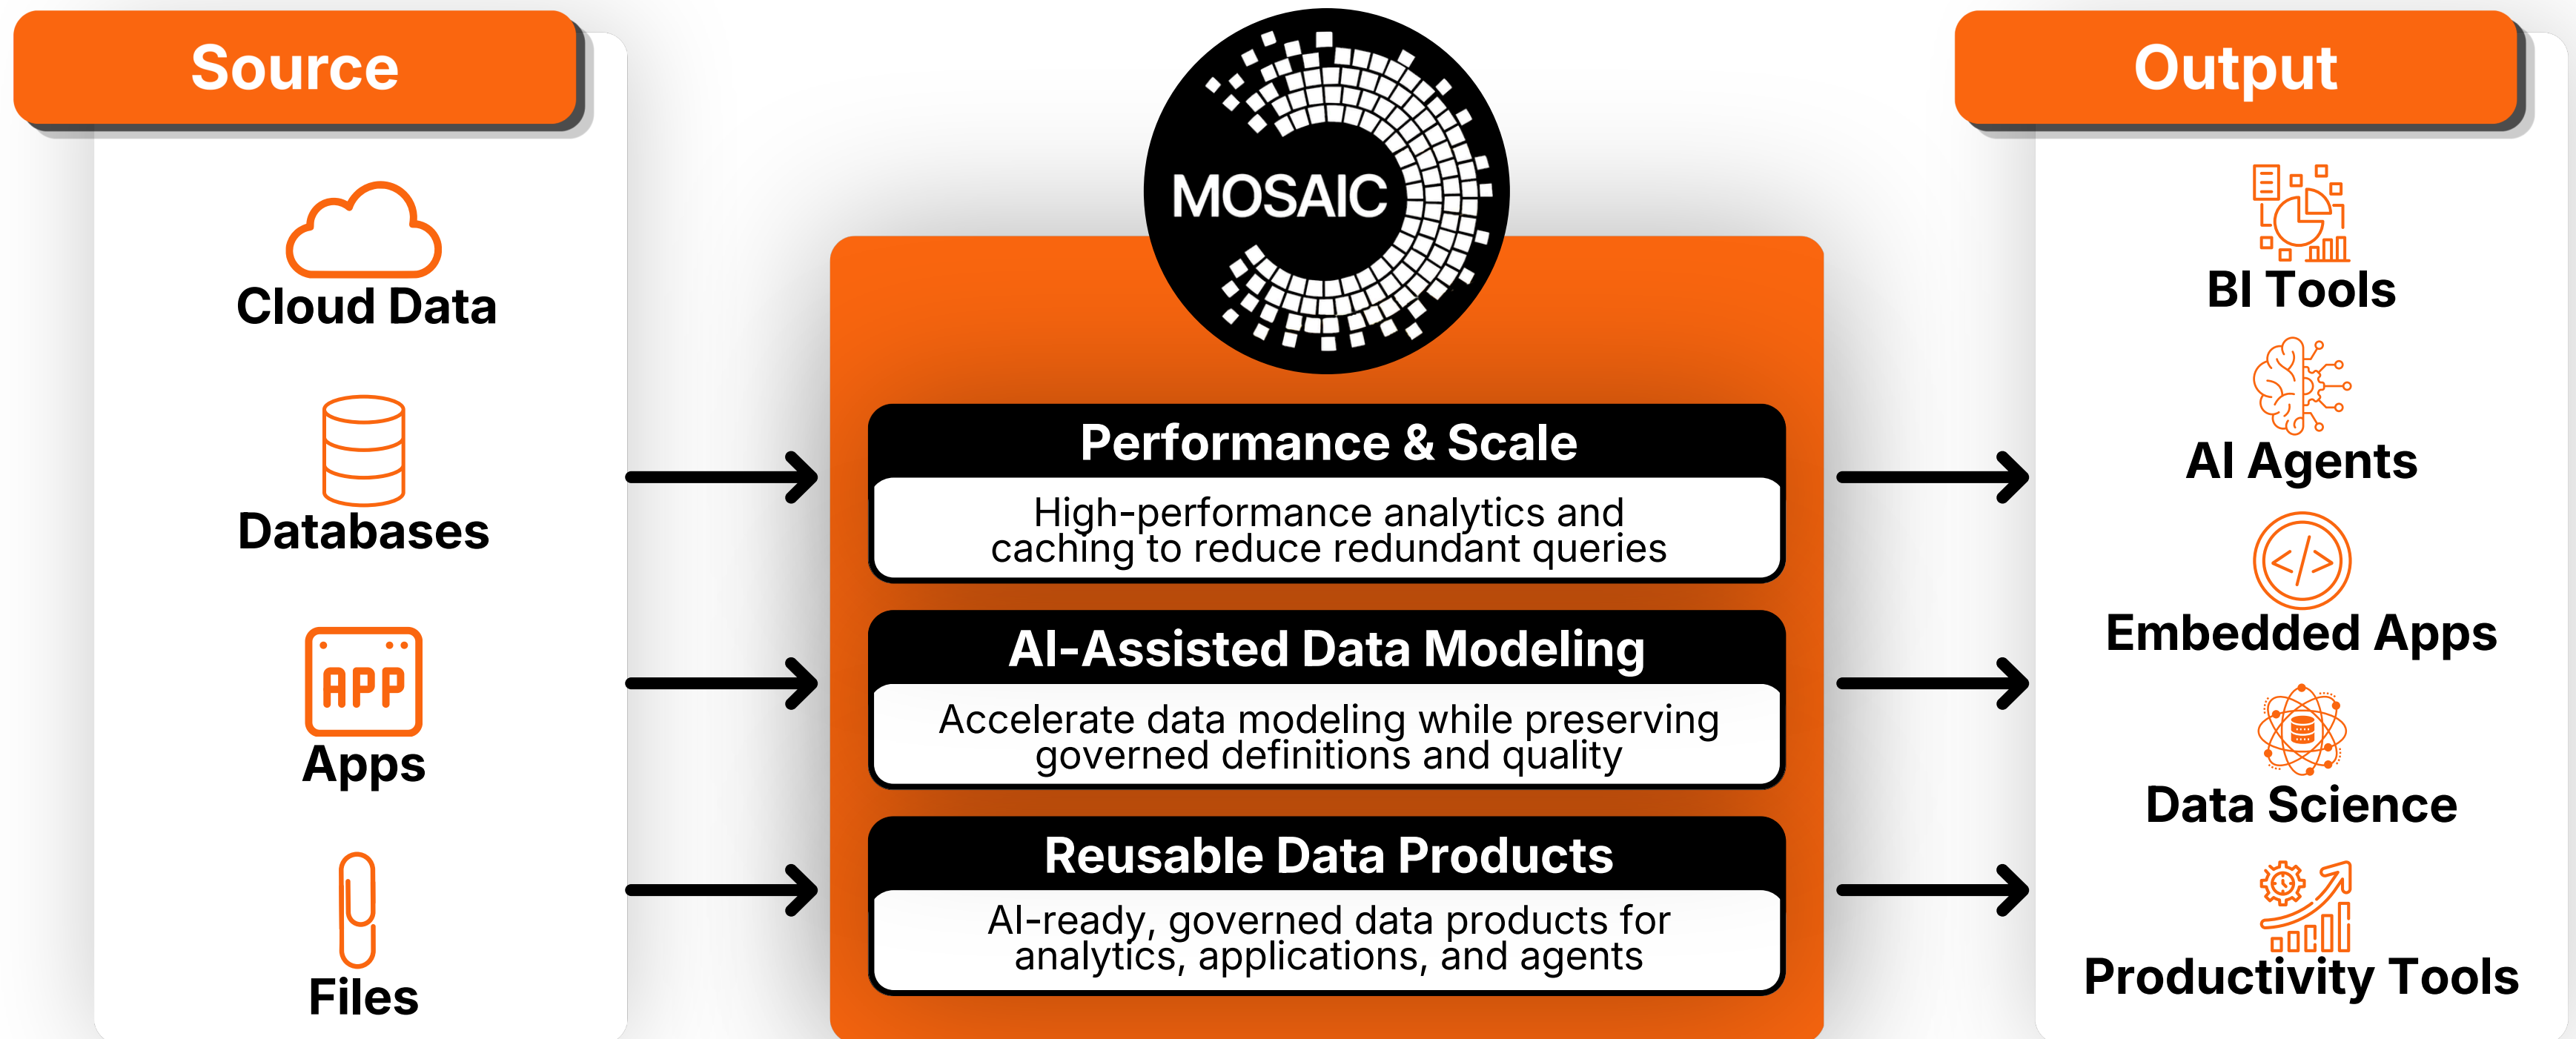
Source

Cloud Data

Databases

APP

Apps

Files

MOSAIC

Performance & Scale

High-performance analytics and caching to reduce redundant queries

AI-Assisted Data Modeling

Accelerate data modeling while preserving governed definitions and quality

Reusable Data Products

AI-ready, governed data products for analytics, applications, and agents

Output

BI Tools

AI Agents

Embedded Apps

Data Science

Productivity Tools